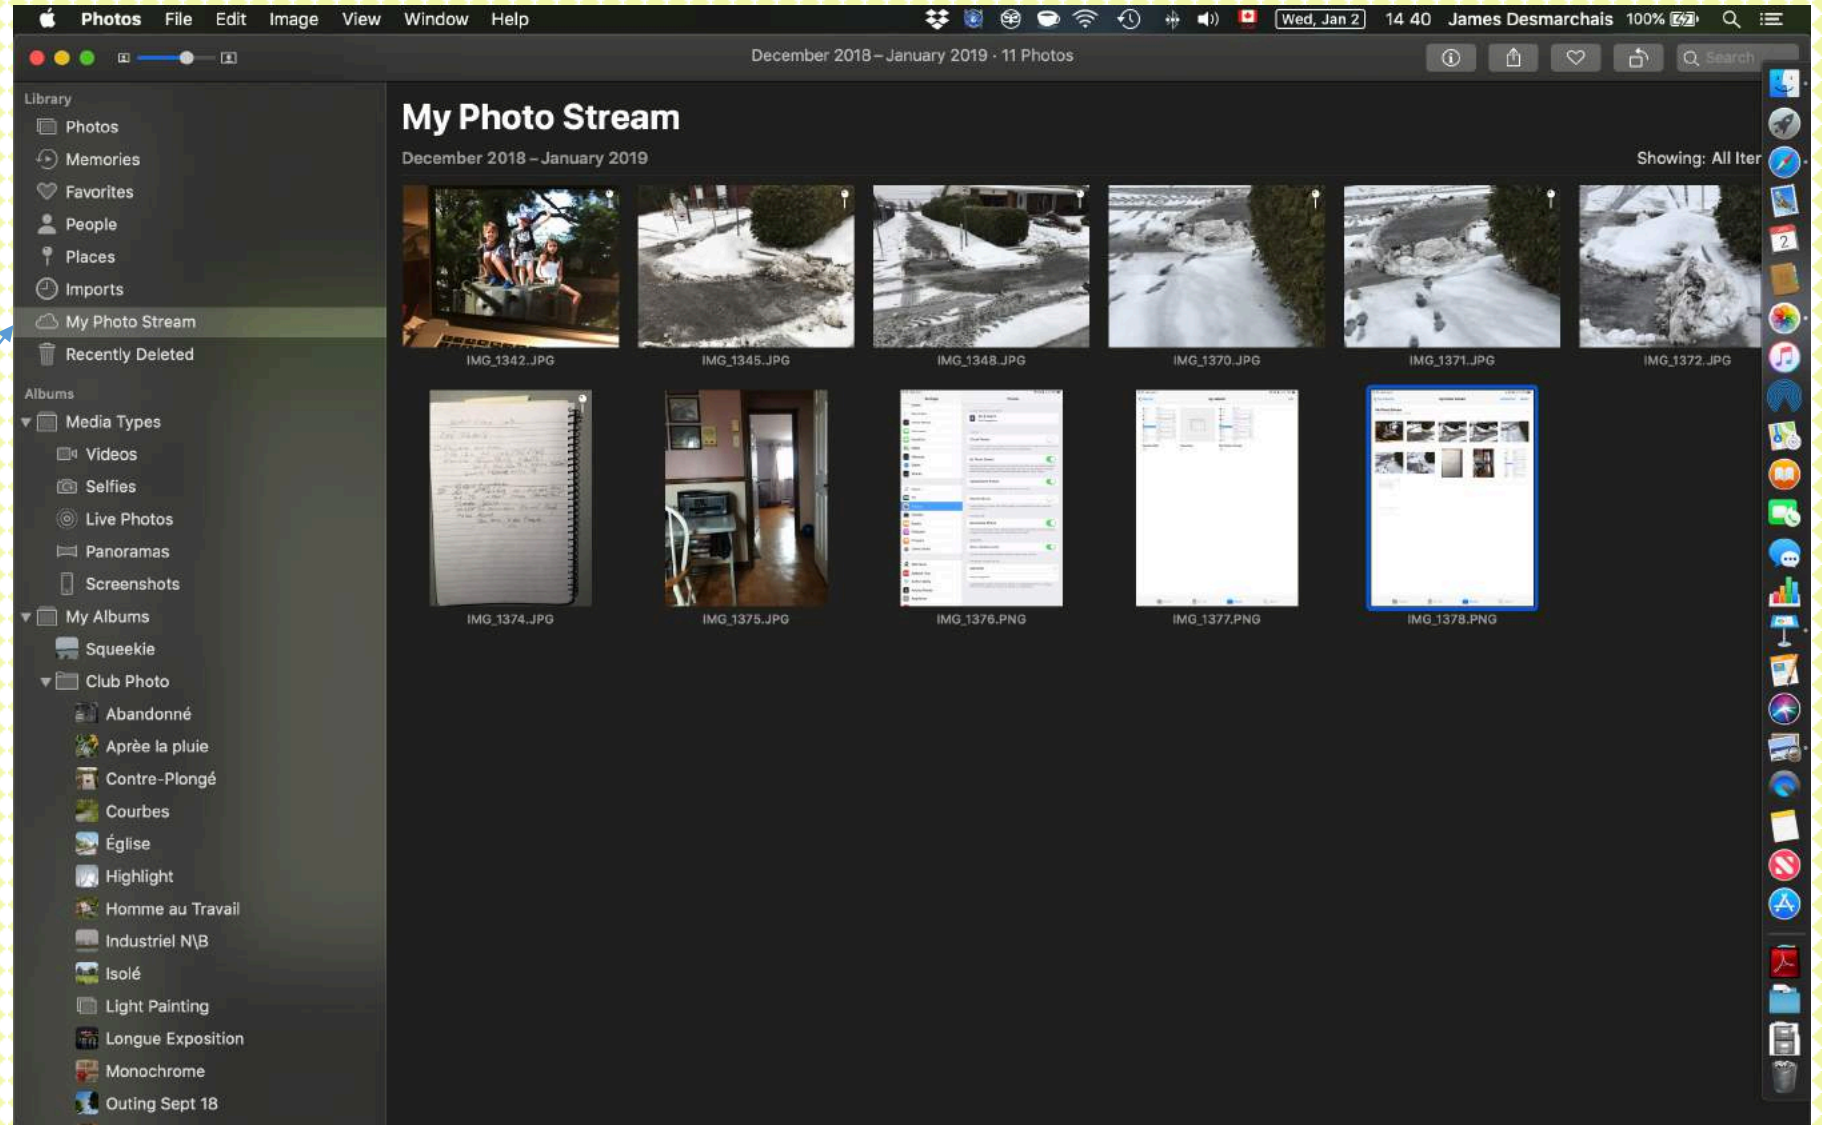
Photos File Edit Image View Window Help

Wed, Jan 2 14 40 James Desmarchais 100%

December 2018 – January 2019 · 11 Photos

Search

Library
Photos
Memories
Favorites
People
Places
Imports
My Photo Stream
Recently Deleted

Albums
Media Types
Videos
Selfies
Live Photos
Panoramas
Screenshots
My Albums
Squeekie
Club Photo
Abandonné
Aprèe la pluie
Contre-Plongé
Courbes
Église
Highlight
Homme au Travail
Industriel N\B
Isolé
Light Painting
Longue Exposition
Monochrome
Outing Sept 18

My Photo Stream

December 2018 – January 2019

Showing: All Iter

IMG_1342.JPG
IMG_1345.JPG
IMG_1348.JPG
IMG_1370.JPG
IMG_1371.JPG
IMG_1372.JPG
IMG_1374.JPG
IMG_1375.JPG
IMG_1376.PNG
IMG_1377.PNG
IMG_1378.PNG